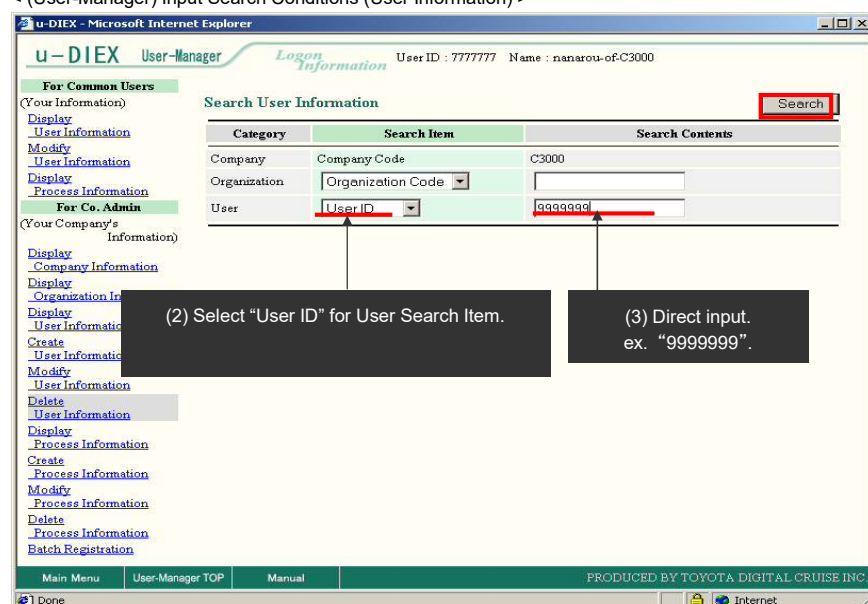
< (User-Manager) Input Search Conditions (User Information) >

u-DIEX - Microsoft Internet Explorer

u-DIEX User-Manager Logon Information User ID : 7777777 Name : nanarou-of-C3000

For Common Users
(Your Information)
Display User Information
Modify User Information
Display Process Information
For Co. Admin
(Your Company's Information)
Display Company Information
Display Organization In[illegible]
Display User Informatio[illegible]
Create User Informatio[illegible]
Modify User Information
Delete User Information
Display Process Information
Create Process Information
Modify Process Information
Delete Process Information
Batch Registration

Search User Information

Search

| Category | Search Item | Search Contents |
|---|---|---|
| Company | Company Code | C3000 |
| Organization | Organization Code | |
| User | User ID | 9999999 |

(2) Select "User ID" for User Search Item.

(3) Direct input. ex. "9999999".

Main Menu User-Manager TOP Manual PRODUCED BY TOYOTA DIGITAL CRUISE INC.

Done Internet